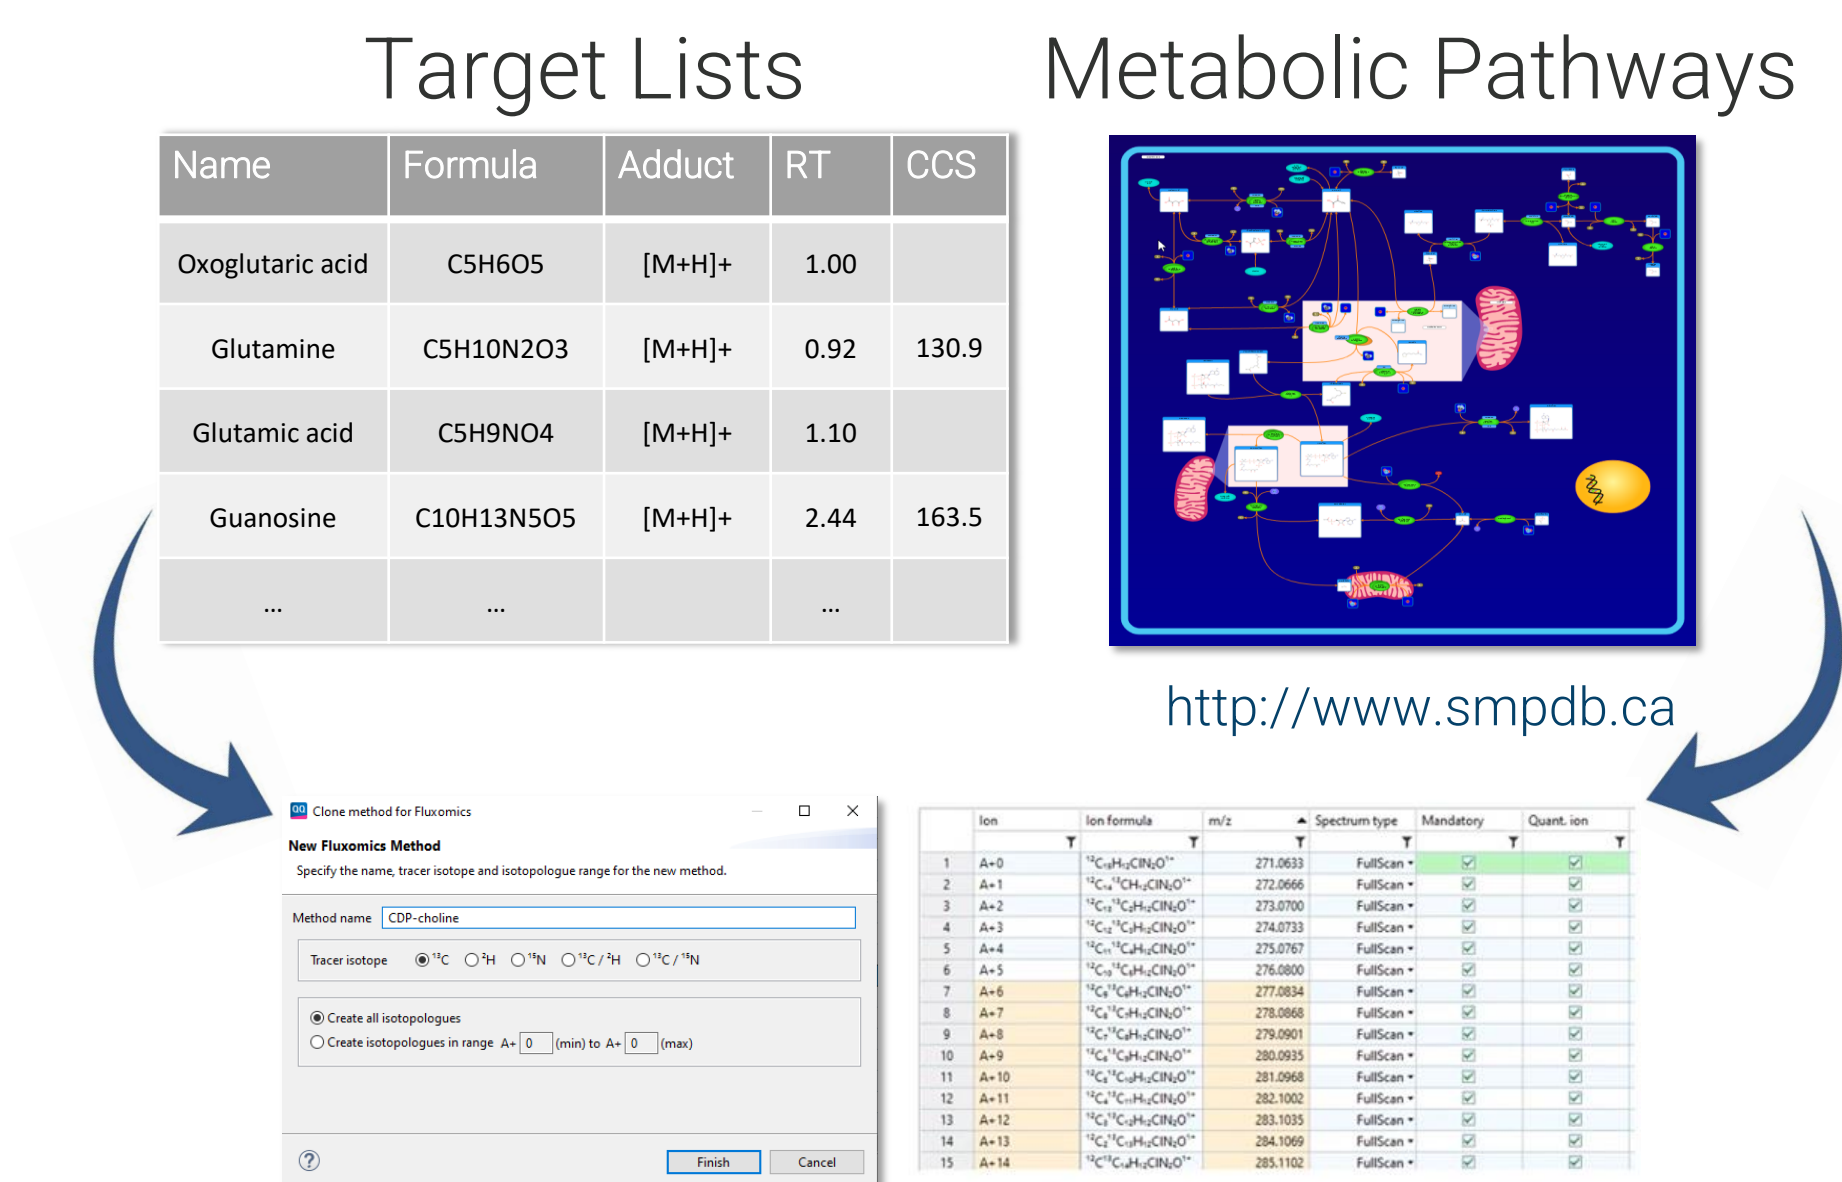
Target Lists

Metabolic Pathways

| Name | Formula | Adduct | RT | CCS |
|---|---|---|---|---|
| Oxoglutaric acid | C5H6O5 | [M+H]+ | 1.00 | |
| Glutamine | C5H10N2O3 | [M+H]+ | 0.92 | 130.9 |
| Glutamic acid | C5H9NO4 | [M+H]+ | 1.10 | |
| Guanosine | C10H13N5O5 | [M+H]+ | 2.44 | 163.5 |
| ... | ... | | ... | |

http://www.smpdb.ca

Clone method for Fluxomics

New Fluxomics Method

Specify the name, tracer isotope and isotopologue range for the new method.

Method name CDP-choline

Tracer isotope $^{13}C$ $^{2}H$ $^{15}N$ $^{13}C$ / $^{2}H$ $^{13}C$ / $^{15}N$

Create all isotopologues

Create isotopologues in range A+ 0 (min) to A+ 0 (max)

Finish Cancel

| | Ion | Ion formula | m/z | Spectrum type | Mandatory | Quant. ion |
|---|---|---|---|---|---|---|
| 1 | A+0 | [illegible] | 271.0633 | FullScan | ✓ | ✓ |
| 2 | A+1 | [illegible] | 272.0666 | FullScan | ✓ | ✓ |
| 3 | A+2 | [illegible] | 273.0700 | FullScan | ✓ | ✓ |
| 4 | A+3 | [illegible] | 274.0733 | FullScan | ✓ | ✓ |
| 5 | A+4 | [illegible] | 275.0767 | FullScan | ✓ | ✓ |
| 6 | A+5 | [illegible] | 276.0800 | FullScan | ✓ | ✓ |
| 7 | A+6 | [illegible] | 277.0834 | FullScan | ✓ | ✓ |
| 8 | A+7 | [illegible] | 278.0868 | FullScan | ✓ | ✓ |
| 9 | A+8 | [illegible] | 279.0901 | FullScan | ✓ | ✓ |
| 10 | A+9 | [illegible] | 280.0935 | FullScan | ✓ | ✓ |
| 11 | A+10 | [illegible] | 281.0968 | FullScan | ✓ | ✓ |
| 12 | A+11 | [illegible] | 282.1002 | FullScan | ✓ | ✓ |
| 13 | A+12 | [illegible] | 283.1035 | FullScan | ✓ | ✓ |
| 14 | A+13 | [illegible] | 284.1069 | FullScan | ✓ | ✓ |
| 15 | A+14 | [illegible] | 285.1102 | FullScan | ✓ | ✓ |